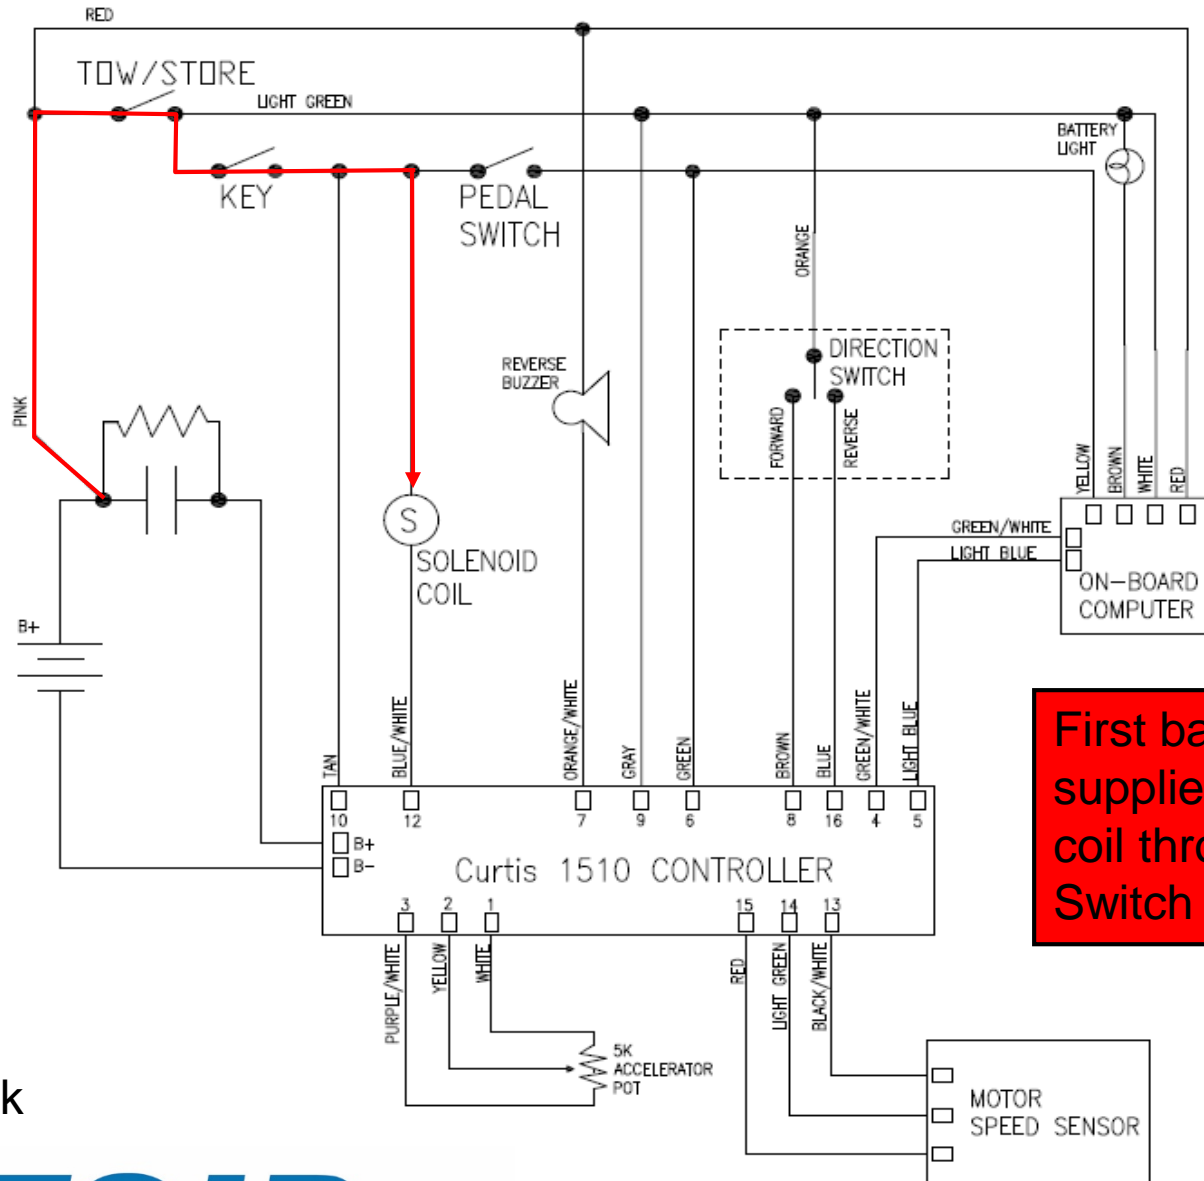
RED
TOW/STORE
LIGHT GREEN
BATTERY LIGHT
KEY
PEDAL SWITCH
ORANGE
DIRECTION SWITCH
REVERSE BUZZER
FORWARD
REVERSE
PINK
YELLOW
BROWN
WHITE
RED
S
SOLENOID COIL
GREEN/WHITE
LIGHT BLUE
ON-BOARD COMPUTER
B+
First ba
supplie
coil thro
Switch
TAN
BLUE/WHITE
ORANGE/WHITE
GRAY
GREEN
BROWN
BLUE
GREEN/WHITE
LIGHT BLUE
10
12
7
9
6
8
16
4
5
B+
B-
Curtis 1510 CONTROLLER
3
2
1
15
14
13
PURPLE/WHITE
YELLOW
WHITE
RED
LIGHT GREEN
BLACK/WHITE
5K ACCELERATOR POT
MOTOR SPEED SENSOR
k